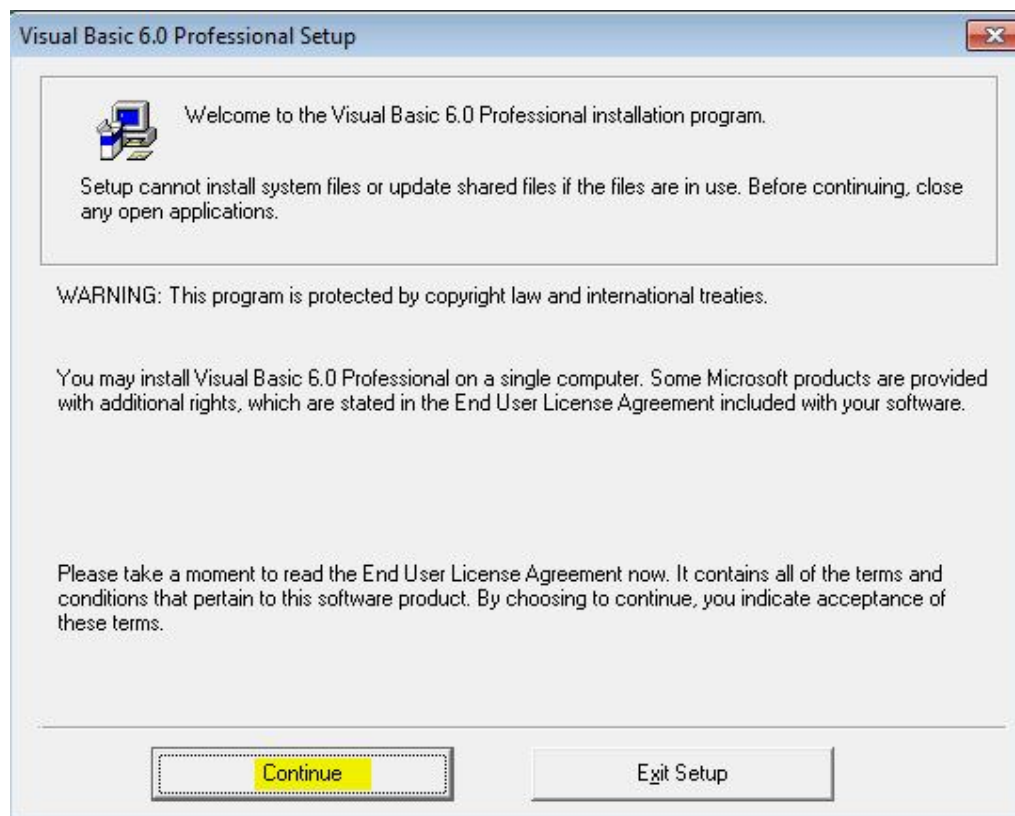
Visual Basic 6.0 Professional Setup

Welcome to the Visual Basic 6.0 Professional installation program.

Setup cannot install system files or update shared files if the files are in use. Before continuing, close any open applications.

WARNING: This program is protected by copyright law and international treaties.

You may install Visual Basic 6.0 Professional on a single computer. Some Microsoft products are provided with additional rights, which are stated in the End User License Agreement included with your software.

Please take a moment to read the End User License Agreement now. It contains all of the terms and conditions that pertain to this software product. By choosing to continue, you indicate acceptance of these terms.

Continue

Exit Setup